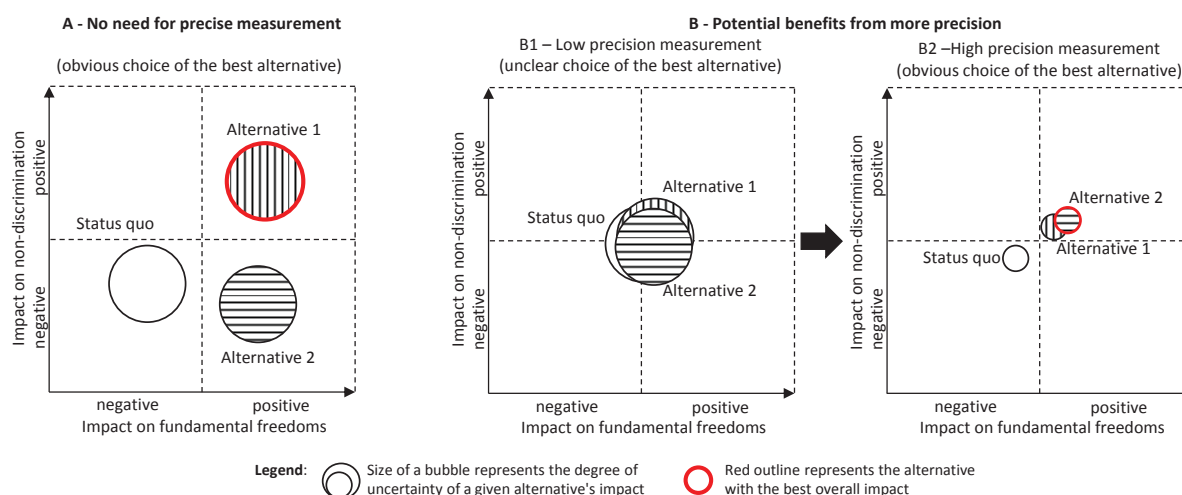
A - No need for precise measurement

(obvious choice of the best alternative)

Impact on non-discrimination

positive

negative

Status quo

Alternative 1

Alternative 2

negative

positive

Impact on fundamental freedoms

B - Potential benefits from more precision

B1 – Low precision measurement
(unclear choice of the best alternative)

Impact on non-discrimination

positive

negative

Status quo

Alternative 1

Alternative 2

negative

positive

Impact on fundamental freedoms

B2 –High precision measurement
(obvious choice of the best alternative)

Impact on non-discrimination

positive

negative

Alternative 2

Alternative 1

Status quo

negative

positive

Impact on fundamental freedoms

Legend: Size of a bubble represents the degree of uncertainty of a given alternative's impact

Red outline represents the alternative with the best overall impact